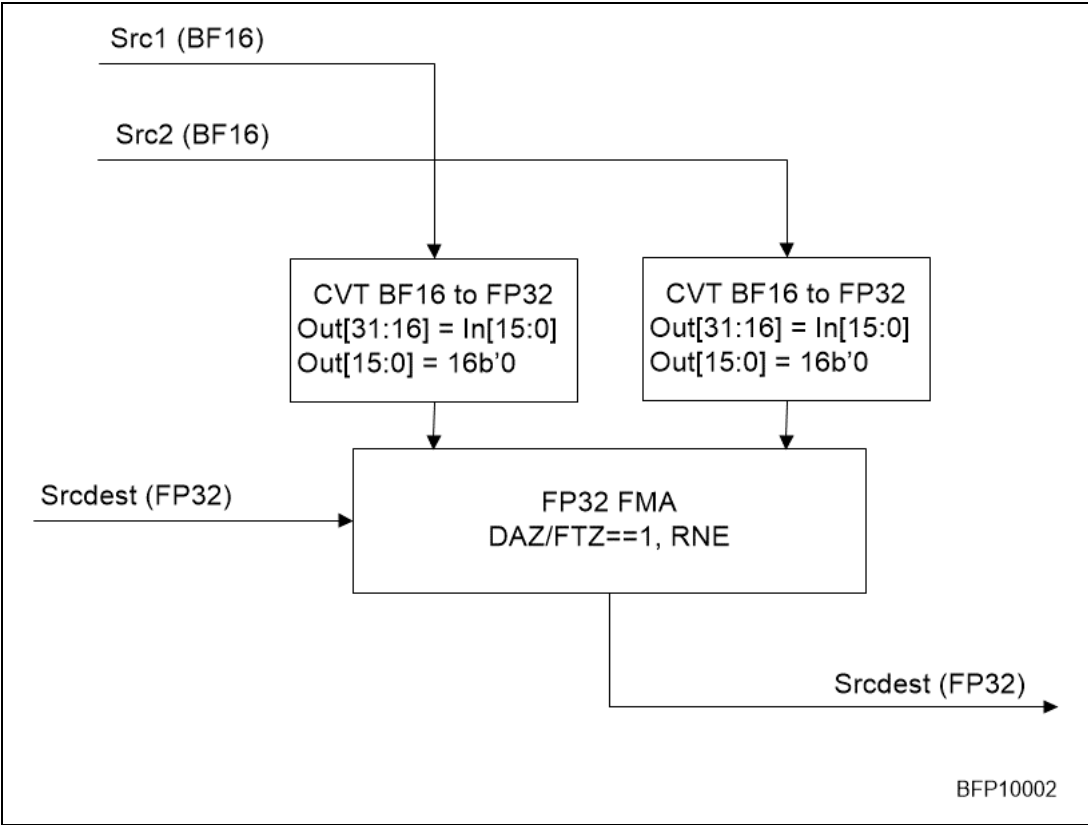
Src1 (BF16)

Src2 (BF16)

CVT BF16 to FP32
Out[31:16] = In[15:0]
Out[15:0] = 16b'0

CVT BF16 to FP32
Out[31:16] = In[15:0]
Out[15:0] = 16b'0

Srcdest (FP32)

FP32 FMA
DAZ/FTZ==1, RNE

Srcdest (FP32)

BFP10002